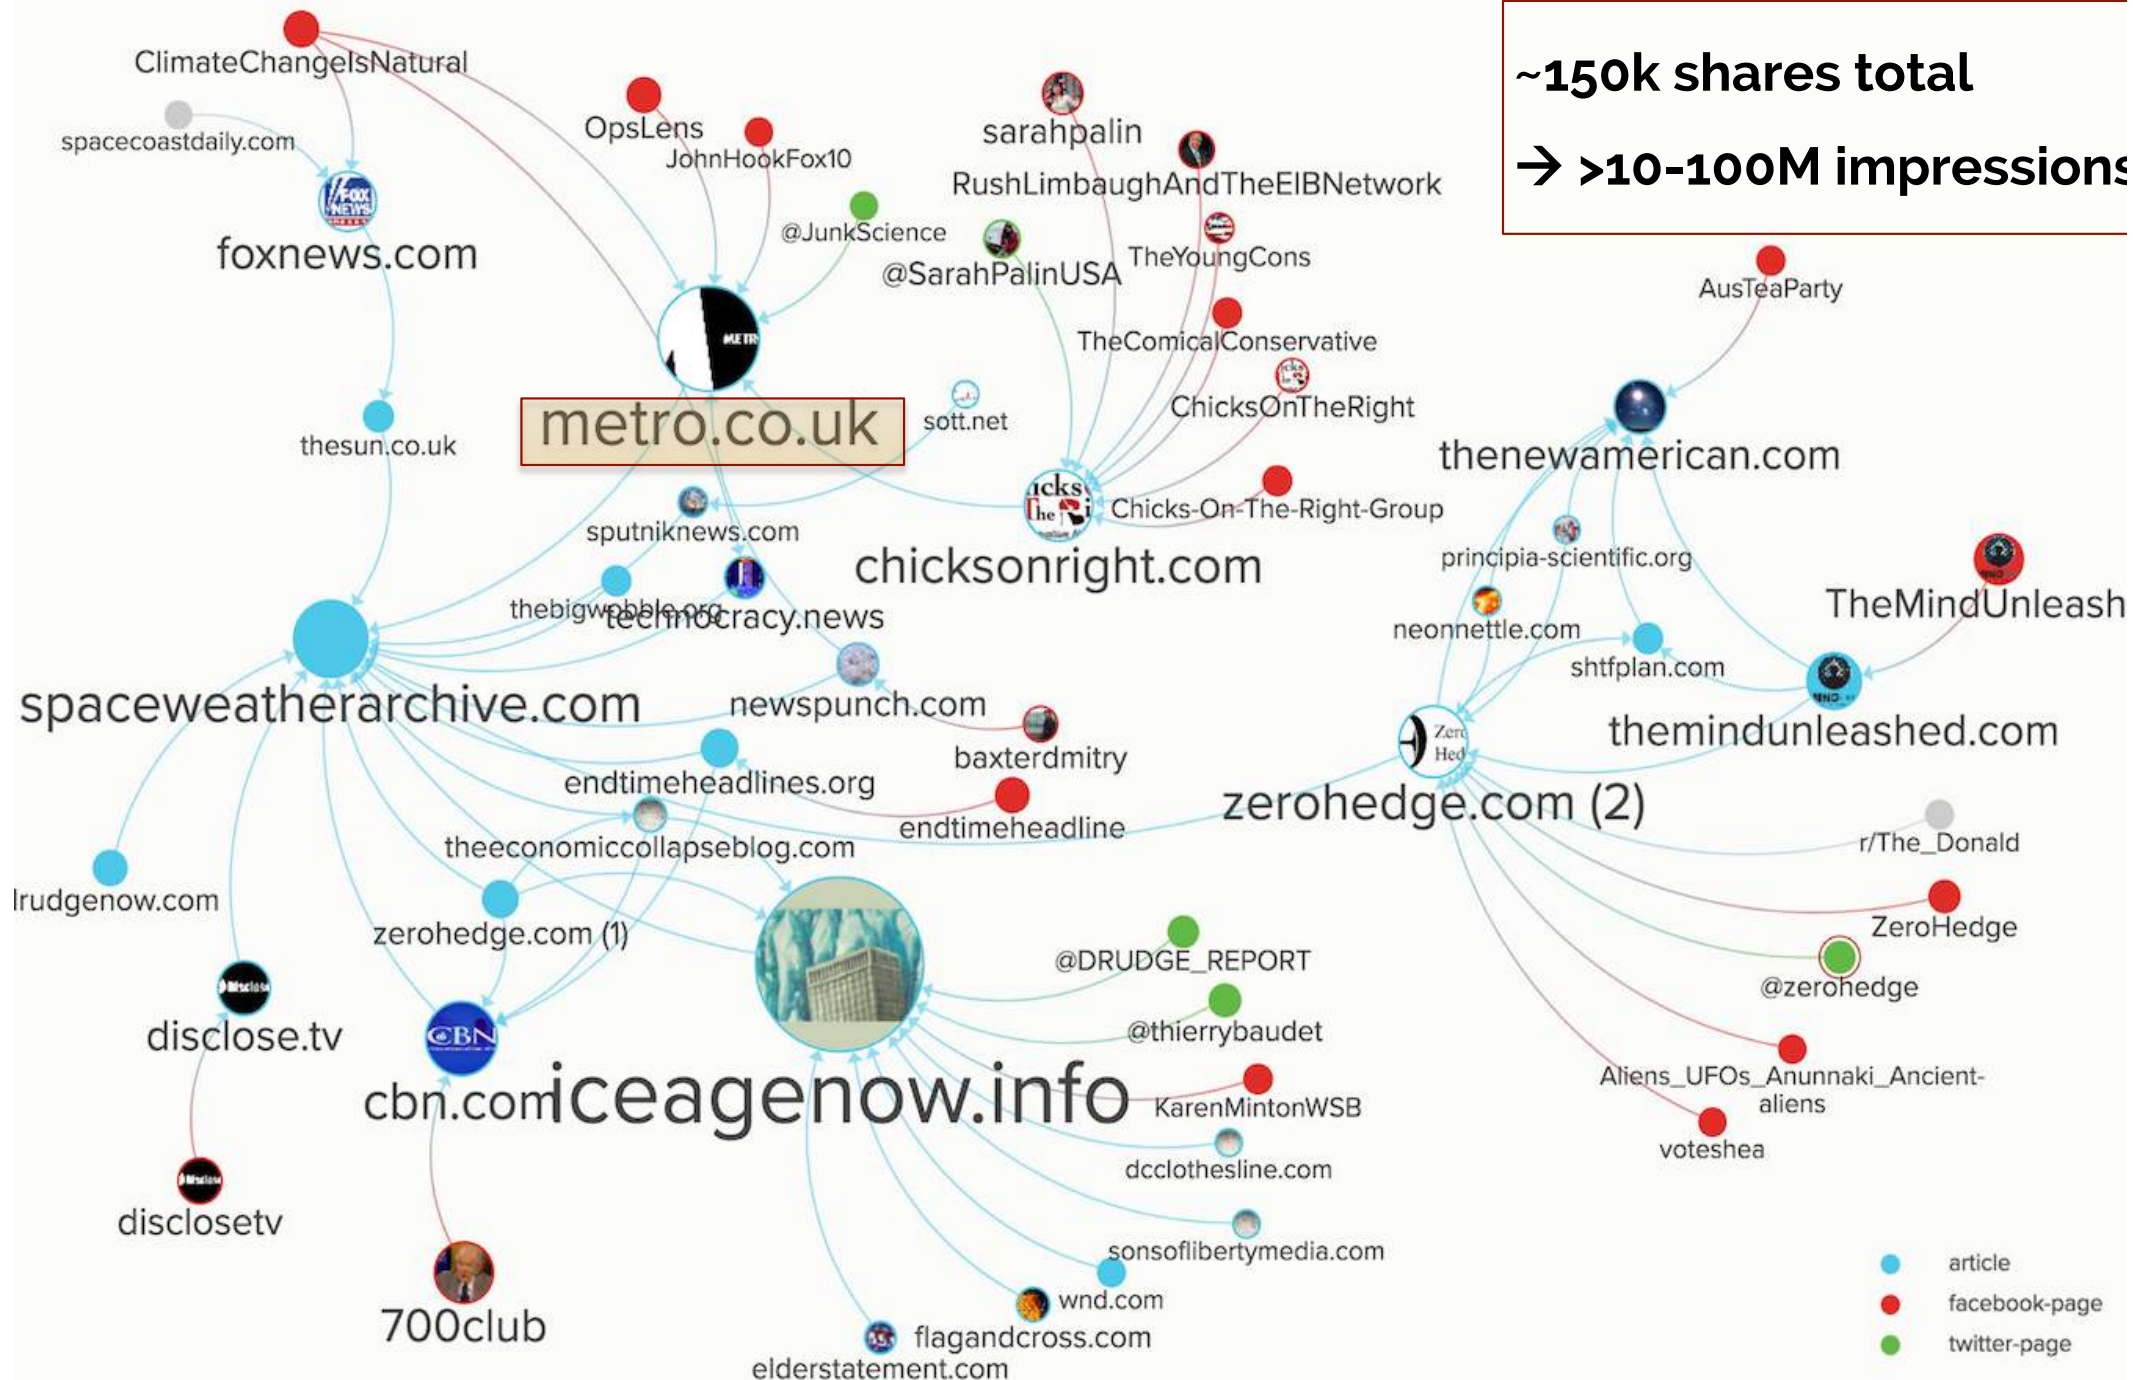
~150k shares total

→ >10-100M impressions

ClimateChangeIsNatural
spacecoastdaily.com
foxnews.com
OpsLens
JohnHookFox10
@JunkScience
sarahpalin
RushLimbaughAndTheEIBNetwork
@SarahPalinUSA
TheYoungCons
TheComicalConservative
ChicksOnTheRight
AusTeaParty
thesun.co.uk
metro.co.uk
sott.net
thenewamerican.com
Chicks-On-The-Right-Group
sputniknews.com
chicksonright.com
principia-scientific.org
thebigwobble.org
technocracy.news
neonnettle.com
TheMindUnleash
shtfplan.com
spaceweatherarchive.com
newspunch.com
baxterdmitry
themindunleashed.com
endtimeheadlines.org
endtimeheadline
zerohedge.com (2)
theeconomiccollapseblog.com
r/The_Donald
lrudgenow.com
zerohedge.com (1)
ZeroHedge
@DRUDGE_REPORT
@zerohedge
disclose.tv
@thierrybaudet
cbn.com
iceagenow.info
KarenMintonWSB
Aliens_UFOs_Anunnaki_Ancient-aliens
voteshea
dcclothesline.com
disclosetv
sonsoflibertymedia.com
700club
wnd.com
flagandcross.com
elderstatement.com
article
facebook-page
twitter-page